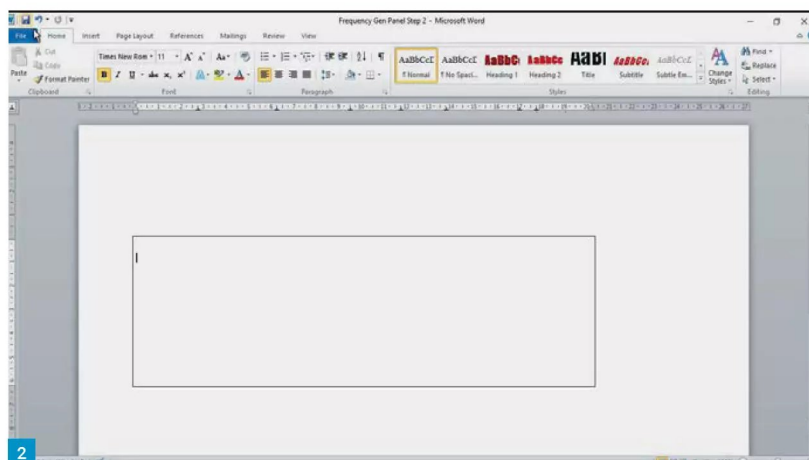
Frequency Gen Panel Step 2 - Microsoft Word

File Home Insert Page Layout References Mailings Review View

Cut
Copy
Paste
Format Painter
Clipboard

Times New Rom 11
B I U
Font

Paragraph

AaBbCcI ¶ Normal
AaBbCcI ¶ No Spaci...
AaBbC Heading 1
AaBbCc Heading 2
AaBl Title
AaBbCc Subtitle
AaBbCcL Subtle Em...
Change Styles
Styles

Find
Replace
Select
Editing

2